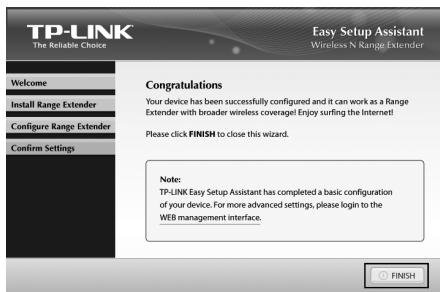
TP-LINK
The Reliable Choice

Easy Setup Assistant
Wireless N Range Extender

Welcome
Install Range Extender
Configure Range Extender
Confirm Settings

Congratulations

Your device has been successfully configured and it can work as a Range Extender with broader wireless coverage! Enjoy surfing the Internet!

Please click FINISH to close this wizard.

Note:
TP-LINK Easy Setup Assistant has completed a basic configuration of your device. For more advanced settings, please login to the WEB management interface.

FINISH